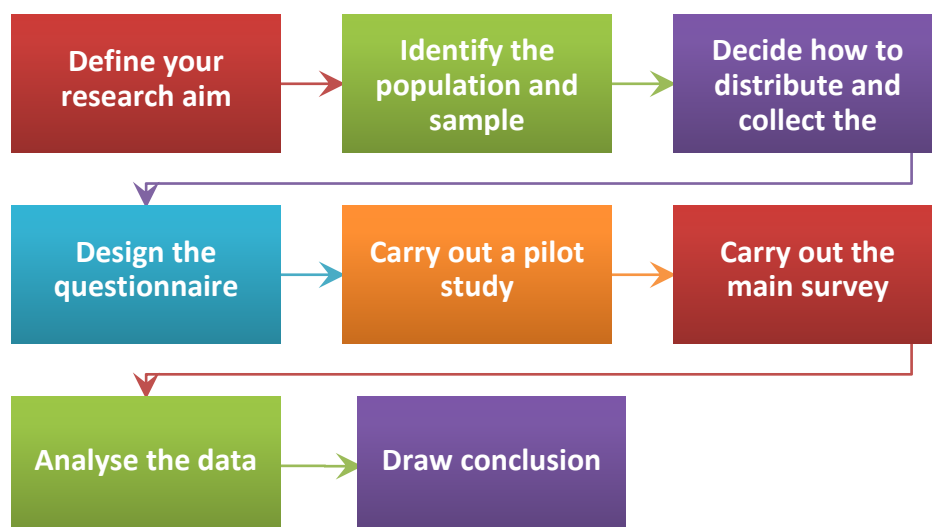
Define your research aim

Identify the population and sample

Decide how to distribute and collect the

Design the questionnaire

Carry out a pilot study

Carry out the main survey

Analyse the data

Draw conclusion